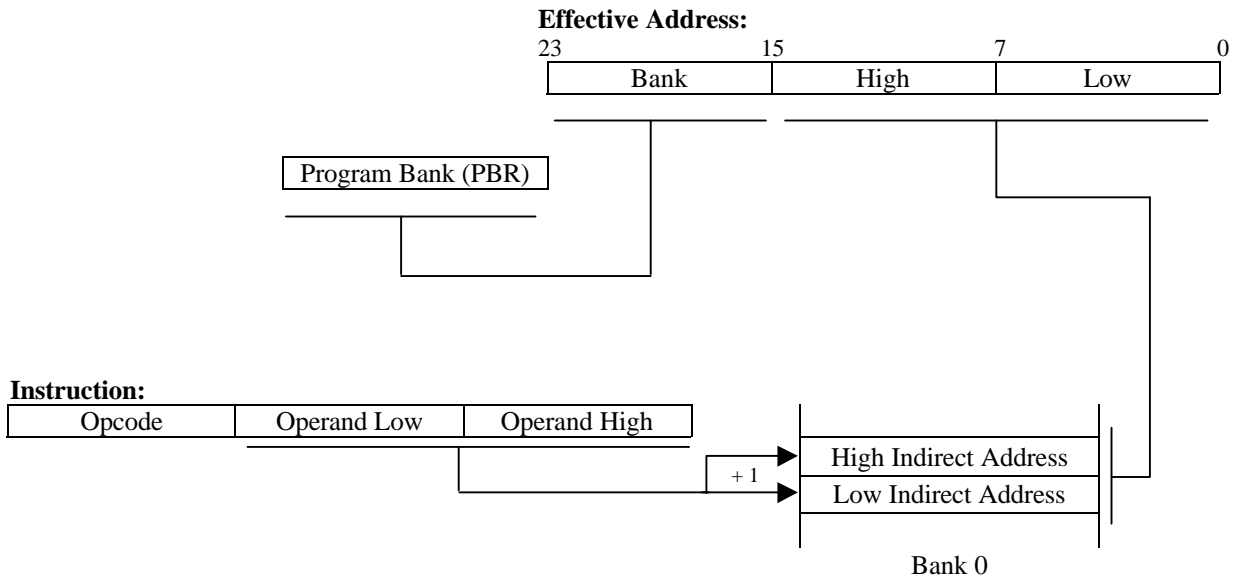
Effective Address:

23 15 7 0

| Bank | High | Low |
|---|---|---|

Program Bank (PBR)

Instruction:

| Opcode | Operand Low | Operand High |
|---|---|---|

+ 1

High Indirect Address

Low Indirect Address

Bank 0